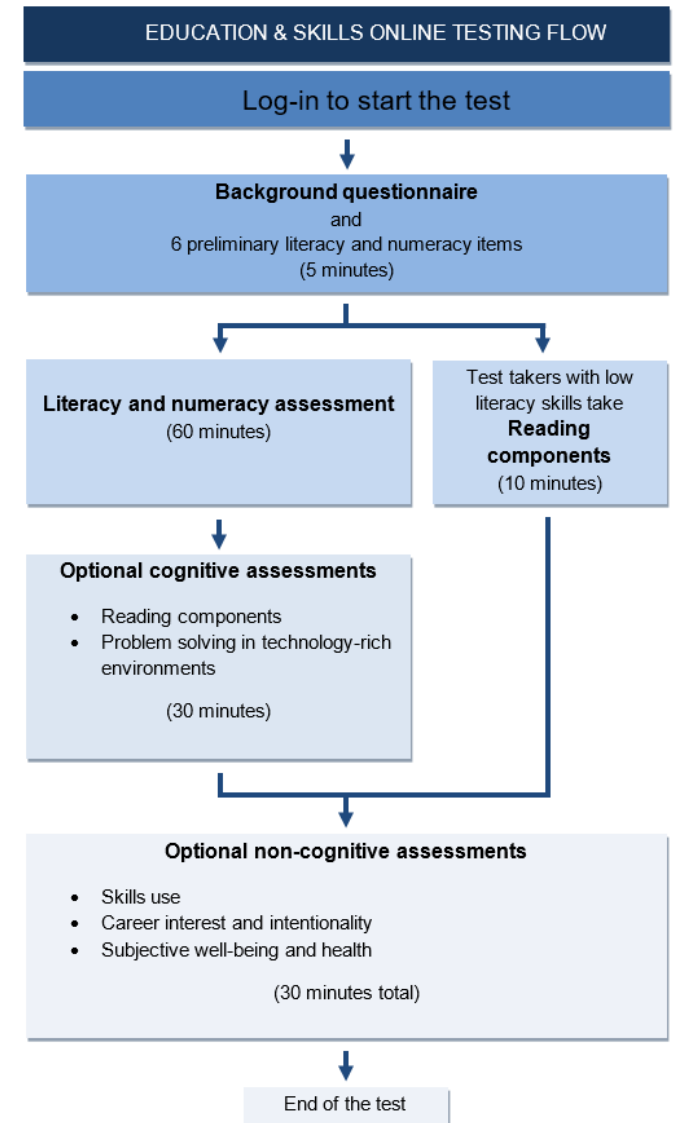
EDUCATION & SKILLS ONLINE TESTING FLOW

Log-in to start the test

**Background questionnaire**
and
6 preliminary literacy and numeracy items
(5 minutes)

**Literacy and numeracy assessment**
(60 minutes)

Test takers with low literacy skills take
**Reading components**
(10 minutes)

**Optional cognitive assessments**

- Reading components
- Problem solving in technology-rich environments

(30 minutes)

**Optional non-cognitive assessments**

- Skills use
- Career interest and intentionality
- Subjective well-being and health

(30 minutes total)

End of the test